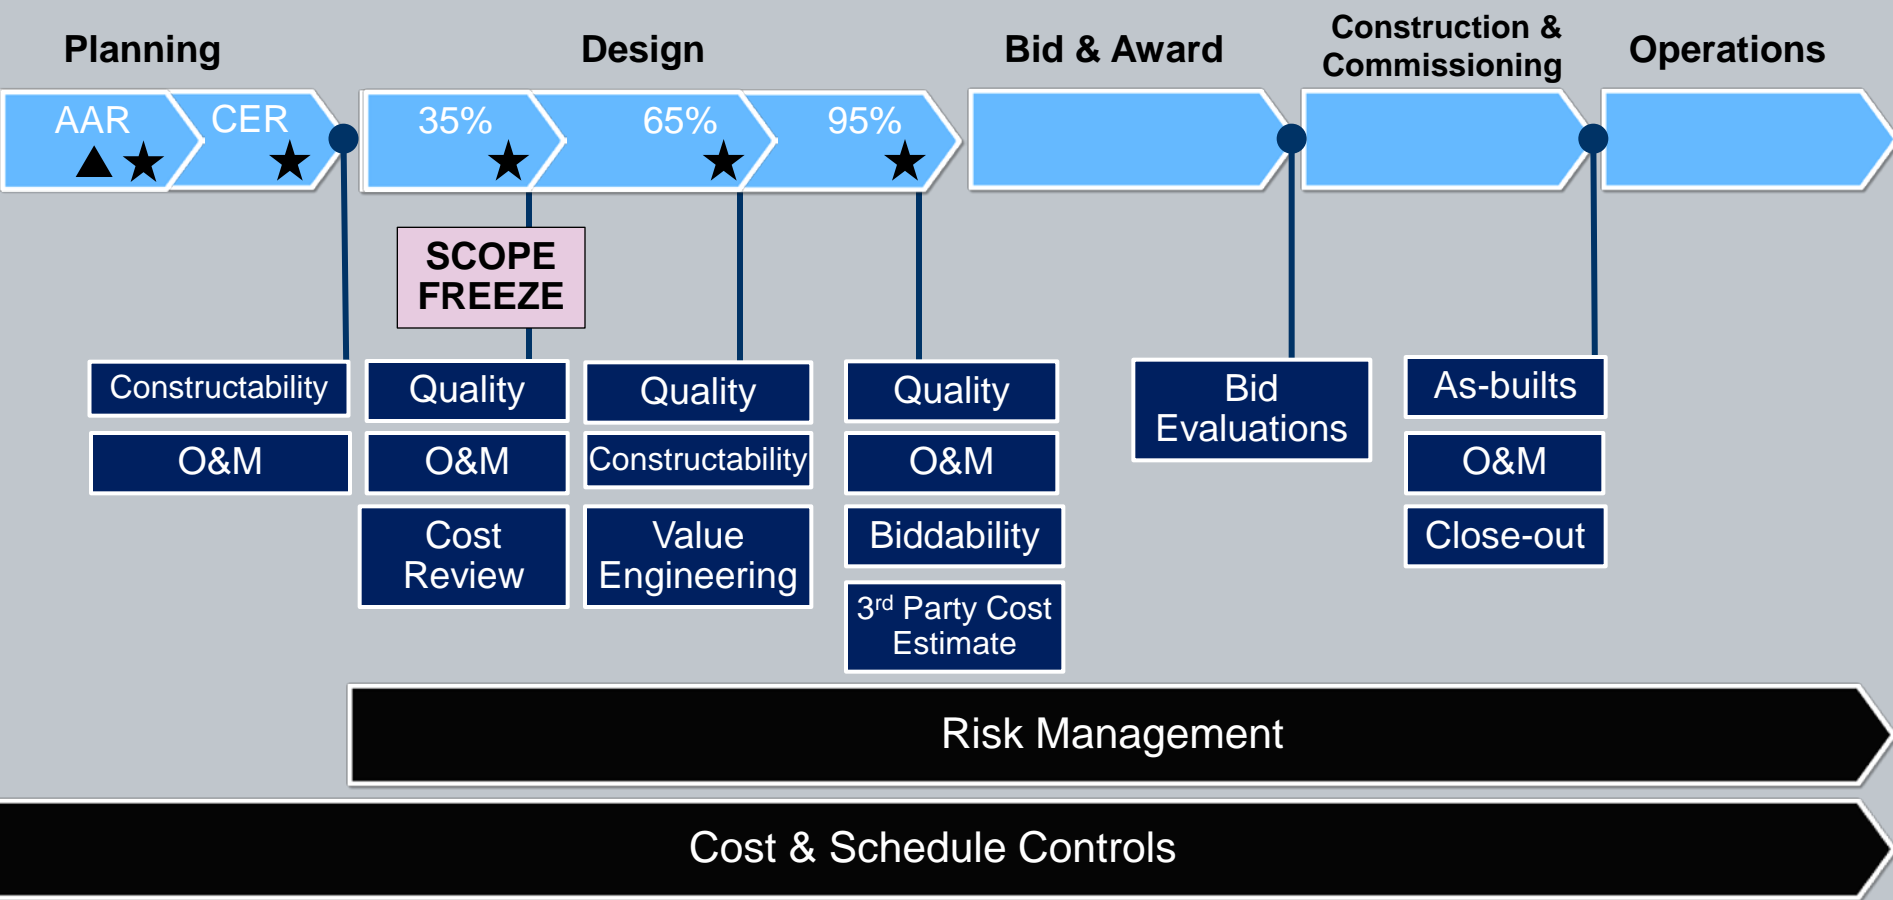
Planning

Design

Bid & Award

Construction & Commissioning

Operations

AAR ▲★

CER ★

35% ★

65% ★

95% ★

SCOPE FREEZE

Constructability

O&M

Quality

O&M

Cost Review

Quality

Constructability

Value Engineering

Quality

O&M

Biddability

3$^{rd}$ Party Cost Estimate

Bid Evaluations

As-builts

O&M

Close-out

Risk Management

Cost & Schedule Controls